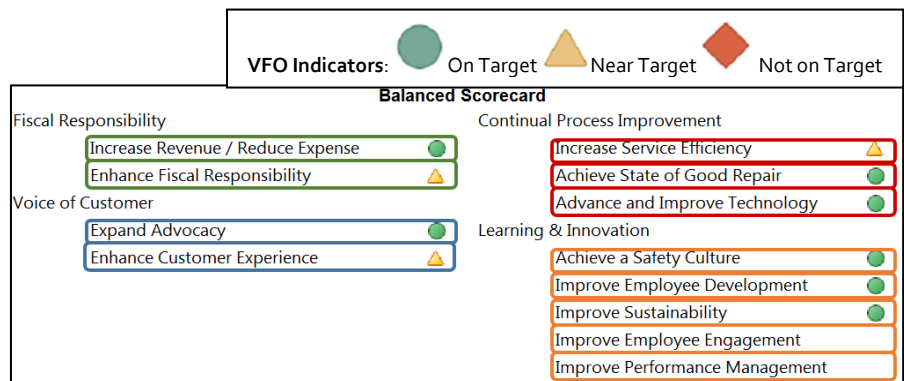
**VFO Indicators**: On Target Near Target Not on Target

**Balanced Scorecard**

Fiscal Responsibility

Increase Revenue / Reduce Expense

Enhance Fiscal Responsibility

Voice of Customer

Expand Advocacy

Enhance Customer Experience

Continual Process Improvement

Increase Service Efficiency

Achieve State of Good Repair

Advance and Improve Technology

Learning & Innovation

Achieve a Safety Culture

Improve Employee Development

Improve Sustainability

Improve Employee Engagement

Improve Performance Management